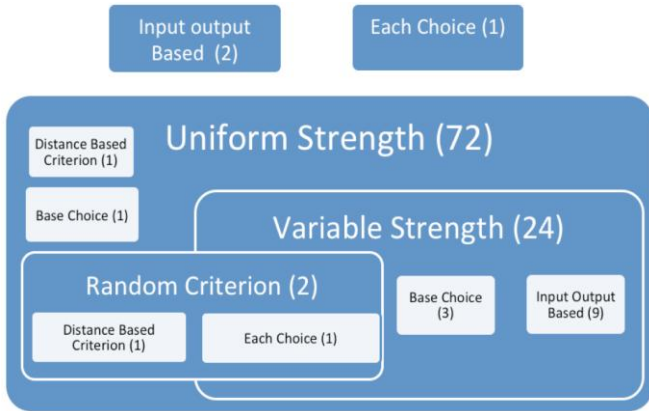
Input output Based (2)

Each Choice (1)

Uniform Strength (72)

Distance Based Criterion (1)

Base Choice (1)

Variable Strength (24)

Random Criterion (2)

Distance Based Criterion (1)

Each Choice (1)

Base Choice (3)

Input Output Based (9)